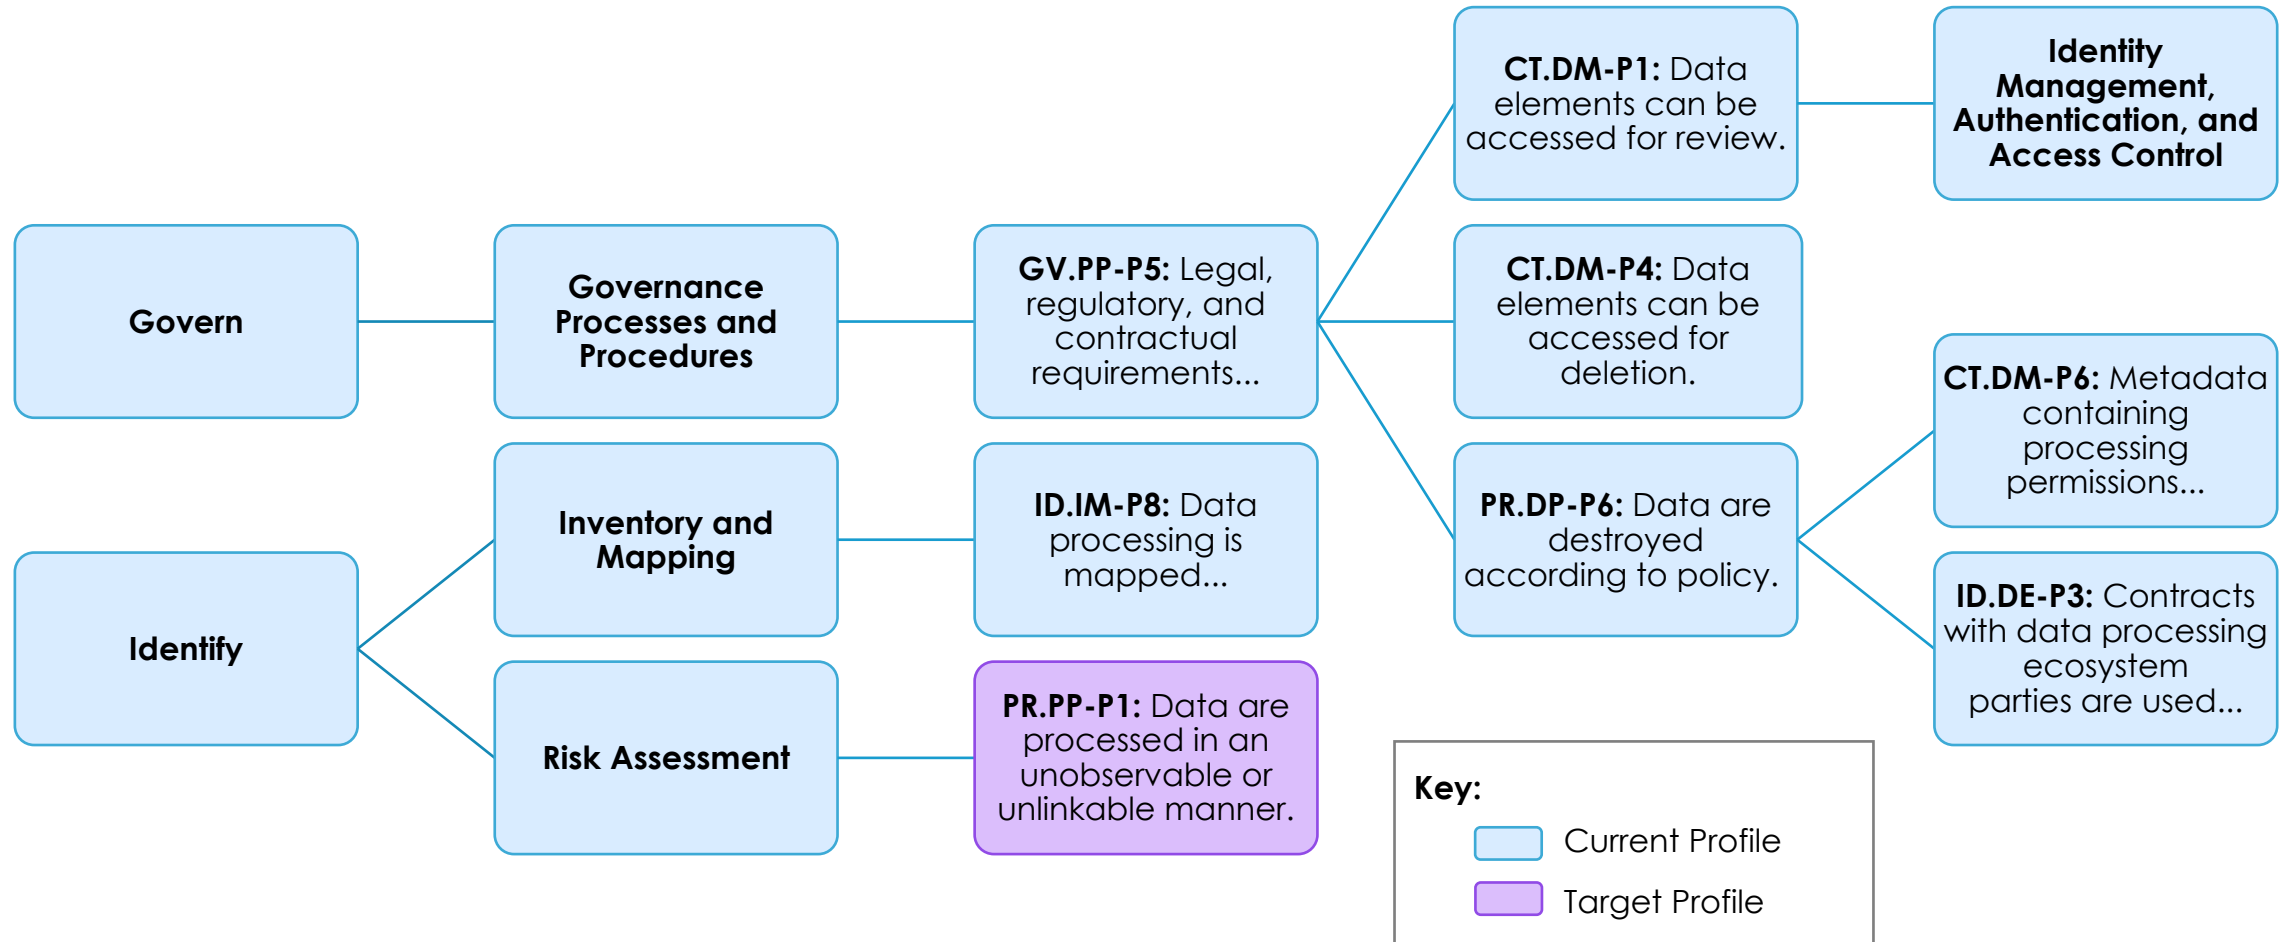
Govern

Governance Processes and Procedures

GV.PP-P5: Legal, regulatory, and contractual requirements...

CT.DM-P1: Data elements can be accessed for review.

Identity Management, Authentication, and Access Control

CT.DM-P4: Data elements can be accessed for deletion.

PR.DP-P6: Data are destroyed according to policy.

CT.DM-P6: Metadata containing processing permissions...

ID.DE-P3: Contracts with data processing ecosystem parties are used...

Identify

Inventory and Mapping

ID.IM-P8: Data processing is mapped...

Risk Assessment

PR.PP-P1: Data are processed in an unobservable or unlinkable manner.

Key:
Current Profile
Target Profile